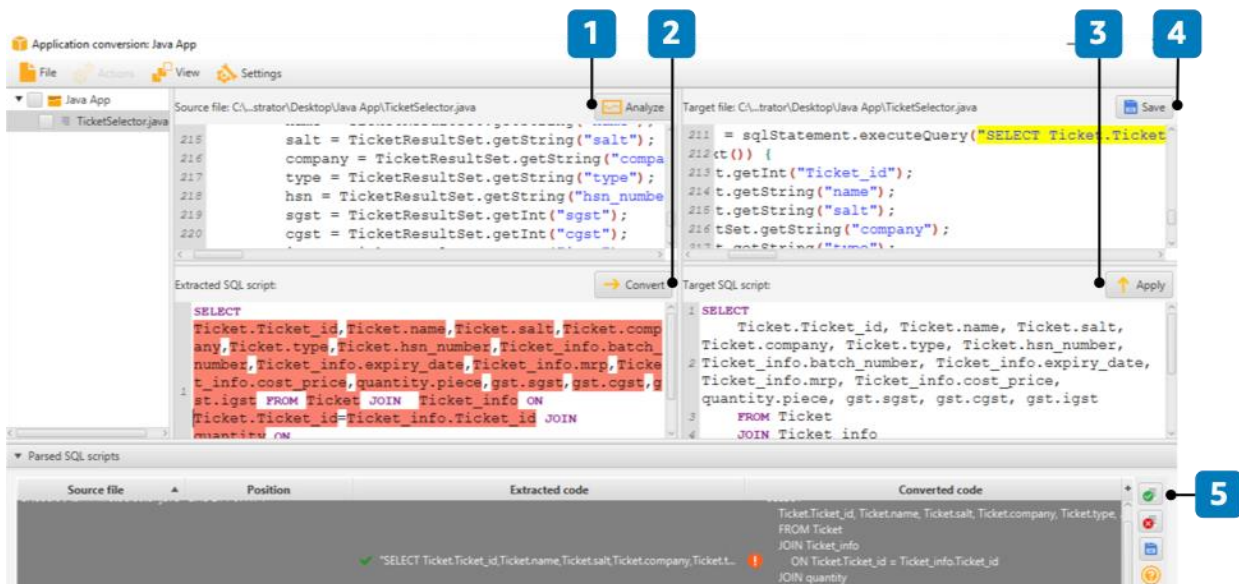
Application conversion: Java App

File Actions View Settings

Java App
TicketSelector.java

1 2 3 4

Source file: C:\...strator\Desktop\Java App\TicketSelector.java Analyze

215 salt = TicketResultSet.getString("salt");
216 company = TicketResultSet.getString("compa
217 type = TicketResultSet.getString("type");
218 hsn = TicketResultSet.getString("hsn_numbe
219 sgst = TicketResultSet.getInt("sgst");
220 cgst = TicketResultSet.getInt("cgst");

Target file: C:\...trator\Desktop\Java App\TicketSelector.java Save

211 = sqlStatement.executeQuery("SELECT Ticket.Ticket
212 xt()) {
213 t.getInt("Ticket_id");
214 t.getString("name");
215 t.getString("salt");
216 tSet.getString("company");

Extracted SQL script: Convert

SELECT
1 Ticket.Ticket_id,Ticket.name,Ticket.salt,Ticket.company,Ticket.type,Ticket.hsn_number,Ticket_info.batch_number,Ticket_info.expiry_date,Ticket_info.mrp,Ticket_info.cost_price,quantity.piece,gst.sgst,gst.cgst,gst.igst FROM Ticket JOIN Ticket_info ON Ticket.Ticket_id=Ticket_info.Ticket_id JOIN quantity ON

Target SQL script: Apply

1 SELECT
2 Ticket.Ticket_id, Ticket.name, Ticket.salt, Ticket.company, Ticket.type, Ticket.hsn_number, Ticket_info.batch_number, Ticket_info.expiry_date, Ticket_info.mrp, Ticket_info.cost_price, quantity.piece, gst.sgst, gst.cgst, gst.igst
3 FROM Ticket
4 JOIN Ticket info

Parsed SQL scripts

| Source file | Position | Extracted code | Converted code |
|---|---|---|---|
| | | "SELECT Ticket.Ticket_id,Ticket.name,Ticket.salt,Ticket.company,Ticket.t... | Ticket.Ticket_id, Ticket.name, Ticket.salt, Ticket.company, Ticket.type, FROM Ticket JOIN Ticket_info ON Ticket.Ticket_id = Ticket_info.Ticket_id JOIN quantity |

5